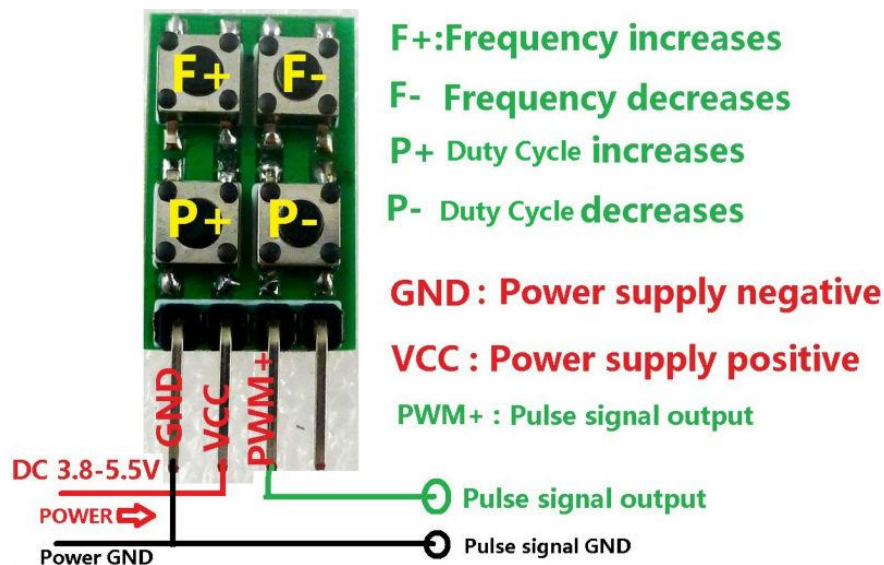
F+ F-

P+ P-

F+:Frequency increases

F- Frequency decreases

P+ Duty Cycle increases

P- Duty Cycle decreases

GND : Power supply negative

VCC : Power supply positive

PWM+ : Pulse signal output

GND VCC PWM+

DC 3.8-5.5V

POWER

Power GND

Pulse signal output

Pulse signal GND